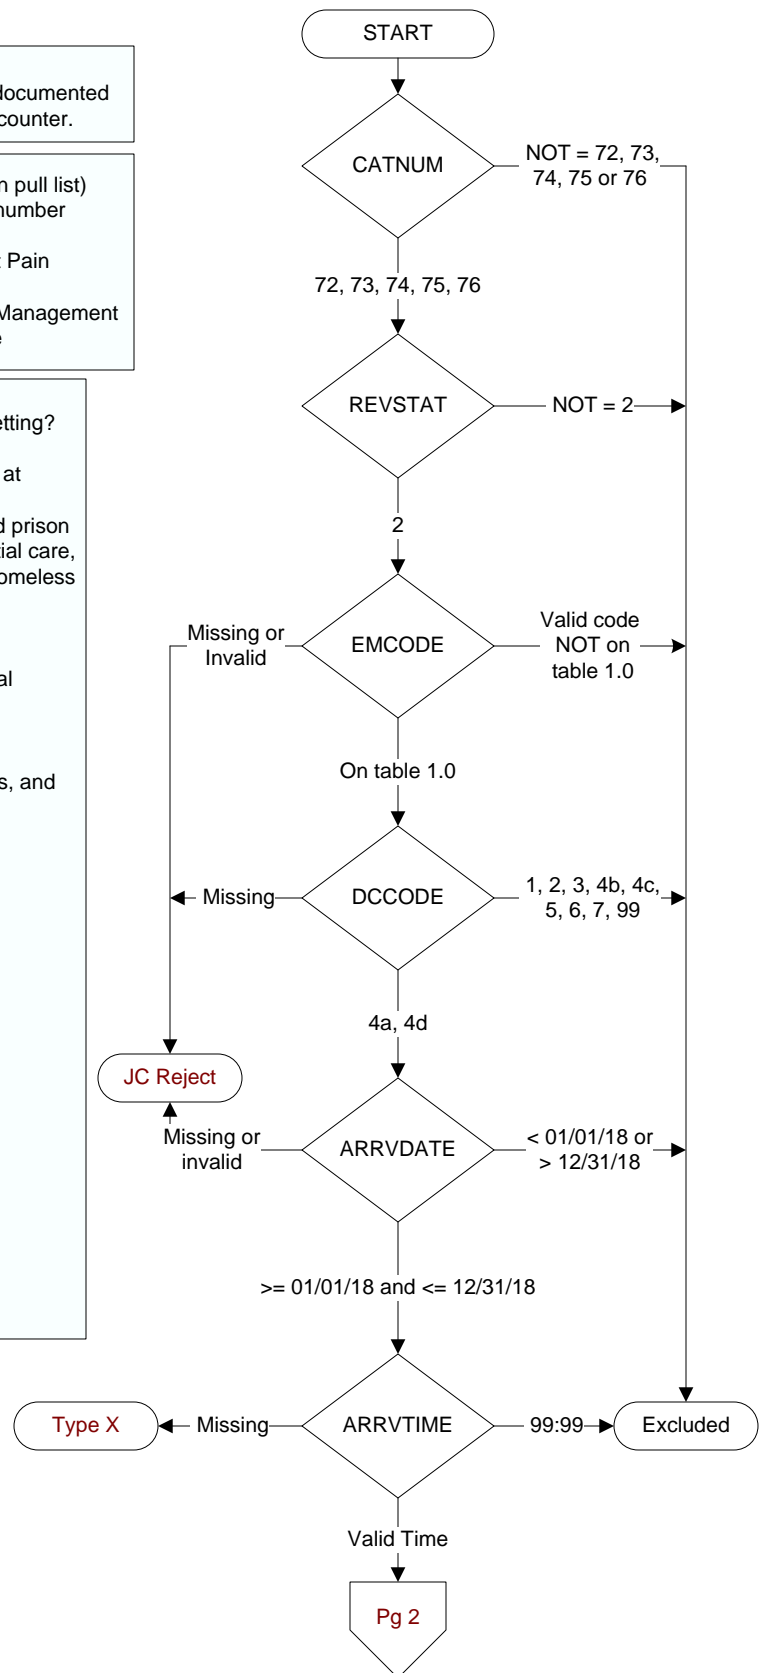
documented
counter.

n pull list)
number

: Pain

Management
e

etting?

at

d prison
ial care,
omeless

al

s, and

START

CATNUM

NOT = 72, 73, 74, 75 or 76

72, 73, 74, 75, 76

REVSTAT

NOT = 2

2

Missing or Invalid

EMCODE

Valid code NOT on table 1.0

On table 1.0

Missing

DCCODE

1, 2, 3, 4b, 4c, 5, 6, 7, 99

4a, 4d

JC Reject

Missing or invalid

ARRVDATE

< 01/01/18 or > 12/31/18

>= 01/01/18 and <= 12/31/18

Type X

Missing

ARRVTIME

99:99

Excluded

Valid Time

Pg 2